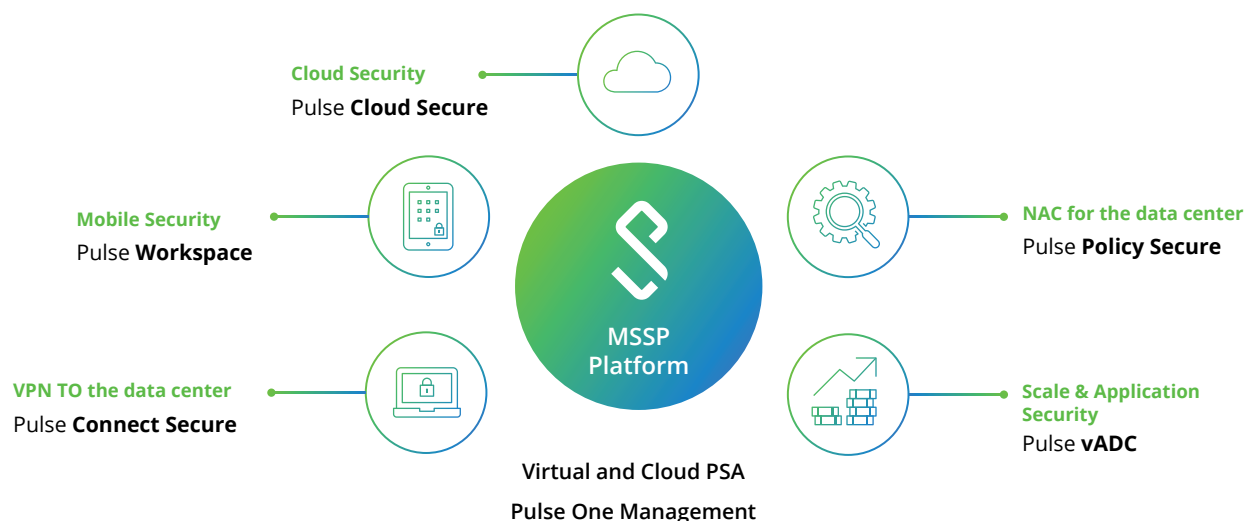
Cloud Security
Pulse **Cloud Secure**

Mobile Security
Pulse **Workspace**

NAC for the data center
Pulse **Policy Secure**

MSSP Platform

VPN TO the data center
Pulse **Connect Secure**

Scale & Application Security
Pulse **vADC**

Virtual and Cloud PSA

Pulse One Management